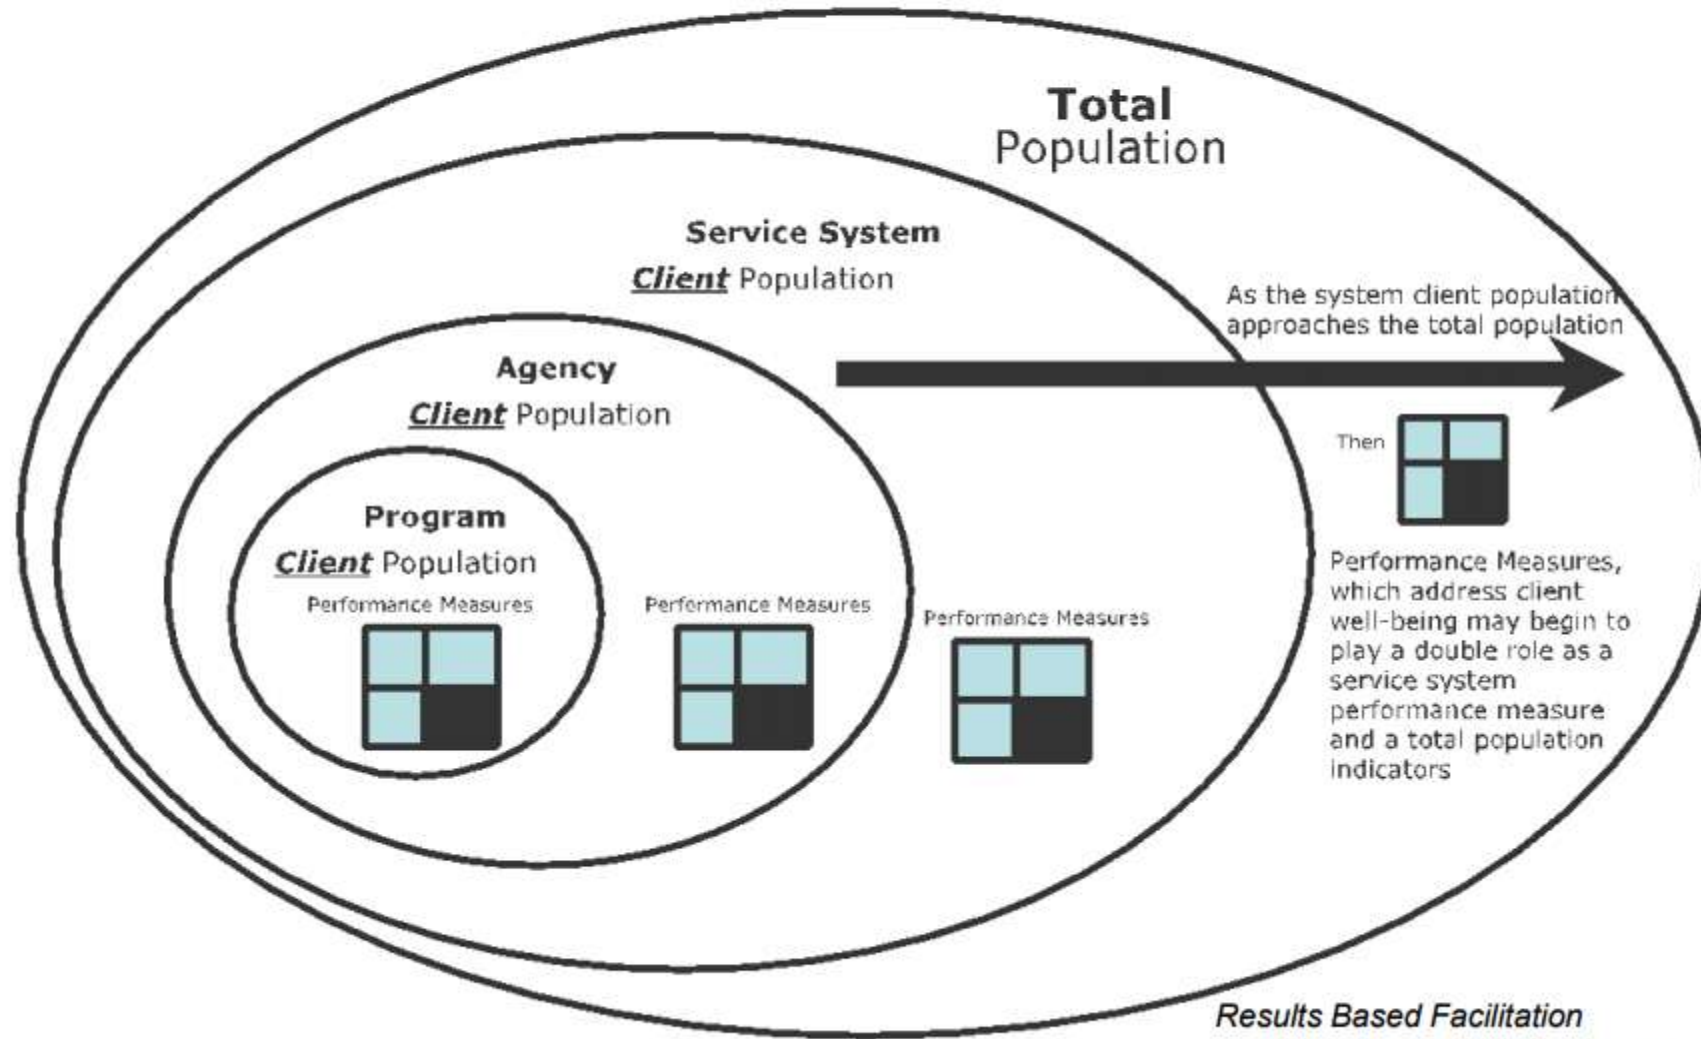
Total
Population

Service System
Client Population

As the system client population approaches the total population

Agency
Client Population

Then

Program
Client Population

Performance Measures

Performance Measures

Performance Measures

Performance Measures, which address client well-being may begin to play a double role as a service system performance measure and a total population indicators

Results Based Facilitation